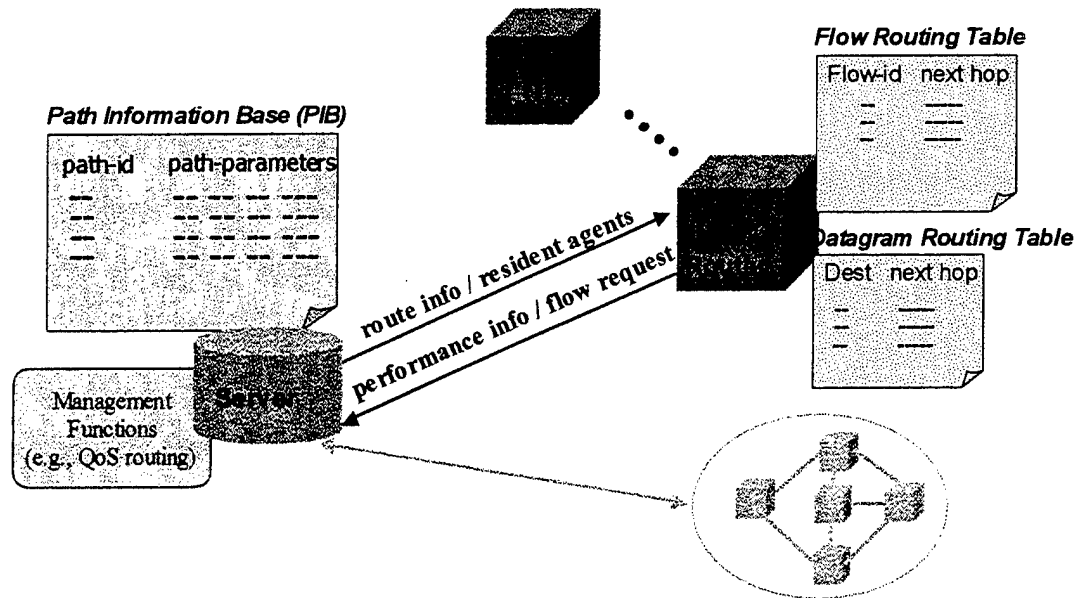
Flow Routing Table

Flow-id next hop

Path Information Base (PIB)

path-id path-parameters

route info / resident agents

performance info / flow request

Datagram Routing Table

Dest next hop

Management Functions (e.g., QoS routing)

Server